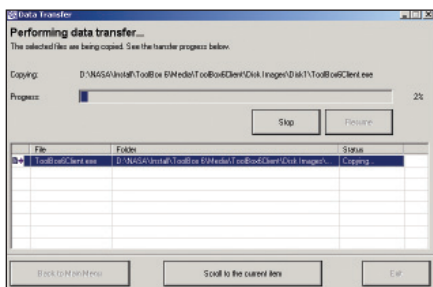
Data Transfer

Performing data transfer...

The selected files are being copied. See the transfer progress below.

Copying: D:\NASA\Install\ToolBox 6\Media\ToolBox6Client\Disk Images\Disk1\ToolBox6Client.exe

Progress: 2%

Skip Rename

| File | Folder | Status |
|---|---|---|
| ToolBox6Client.exe | D:\NASA\Install\ToolBox 6\Media\ToolBox6Client\Disk Images\... | Copying... |

Back to Main Menu Scroll to the current item Exit